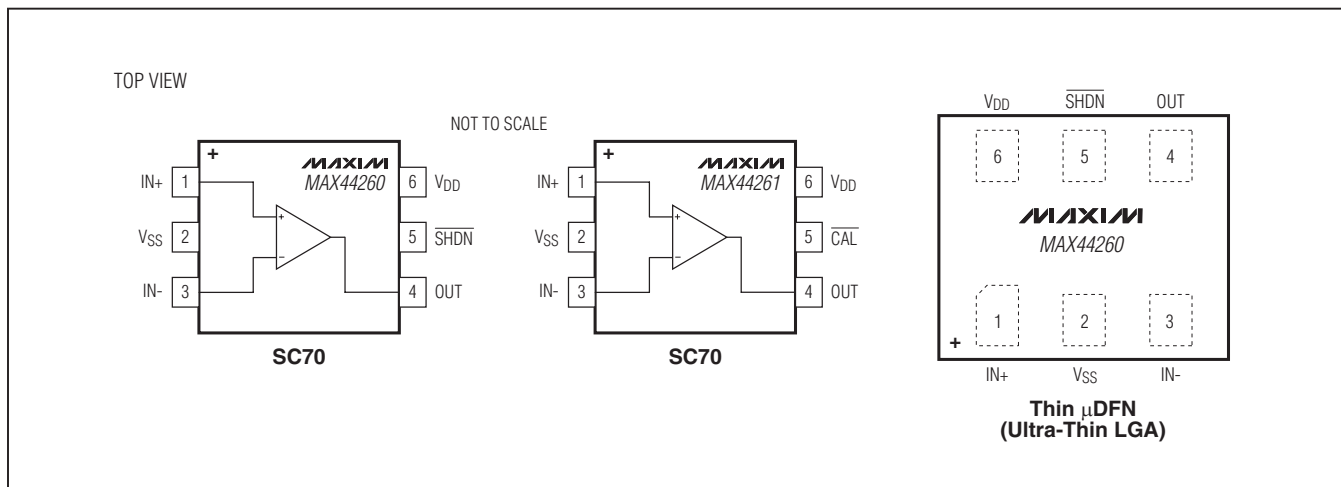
TOP VIEW

NOT TO SCALE

+

MAXIM
MAX44260

IN+ 1
$V_{SS}$ 2
IN- 3

6 $V_{DD}$
5 $\overline{SHDN}$
4 OUT

+
−

SC70

+

MAXIM
MAX44261

IN+ 1
$V_{SS}$ 2
IN- 3

6 $V_{DD}$
5 $\overline{CAL}$
4 OUT

+
−

SC70

$V_{DD}$ $\overline{SHDN}$ OUT

6 5 4

MAXIM
MAX44260

1 2 3

+

IN+ $V_{SS}$ IN-

Thin μDFN
(Ultra-Thin LGA)